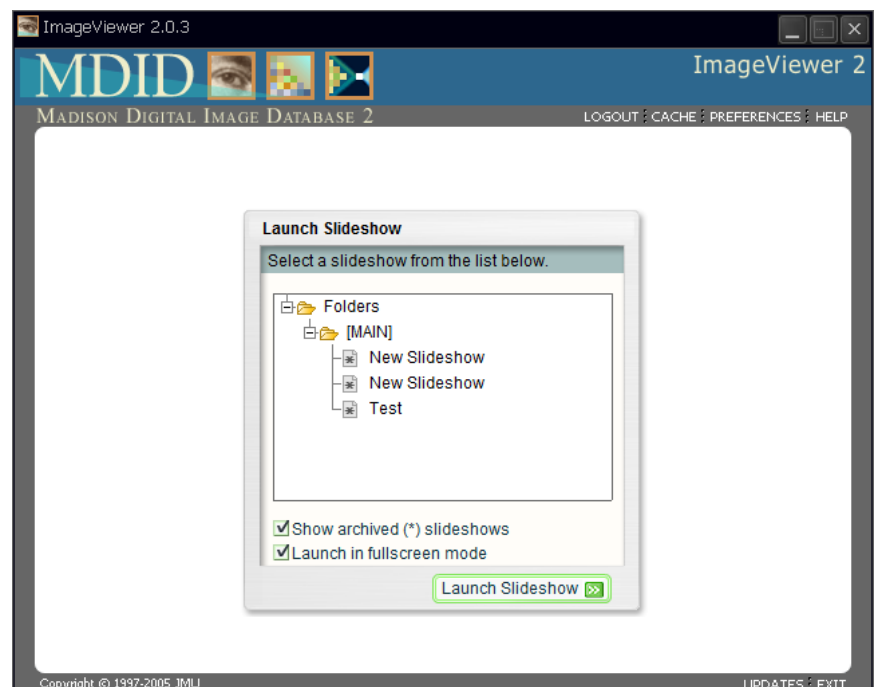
ImageViewer 2.0.3

MDID

ImageViewer 2

Madison Digital Image Database 2

LOGOUT CACHE PREFERENCES HELP

Launch Slideshow

Select a slideshow from the list below.

Folders
[MAIN]
New Slideshow
New Slideshow
Test

Show archived (*) slideshows
Launch in fullscreen mode

Launch Slideshow

Copyright © 1997-2005 JMU

UPDATES EXIT